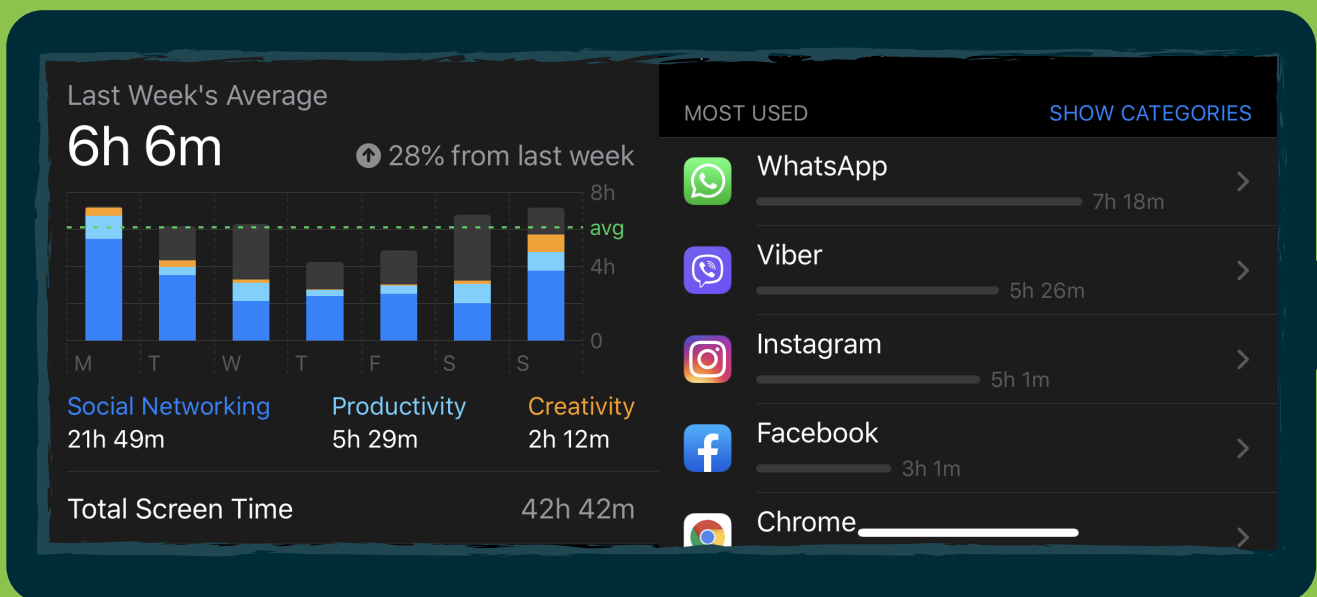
Last Week's Average
6h 6m
28% from last week

8h
avg
4h
0
M T W T F S S

Social Networking
21h 49m
Productivity
5h 29m
Creativity
2h 12m

Total Screen Time 42h 42m

MOST USED SHOW CATEGORIES

WhatsApp
7h 18m

Viber
5h 26m

Instagram
5h 1m

Facebook
3h 1m

Chrome